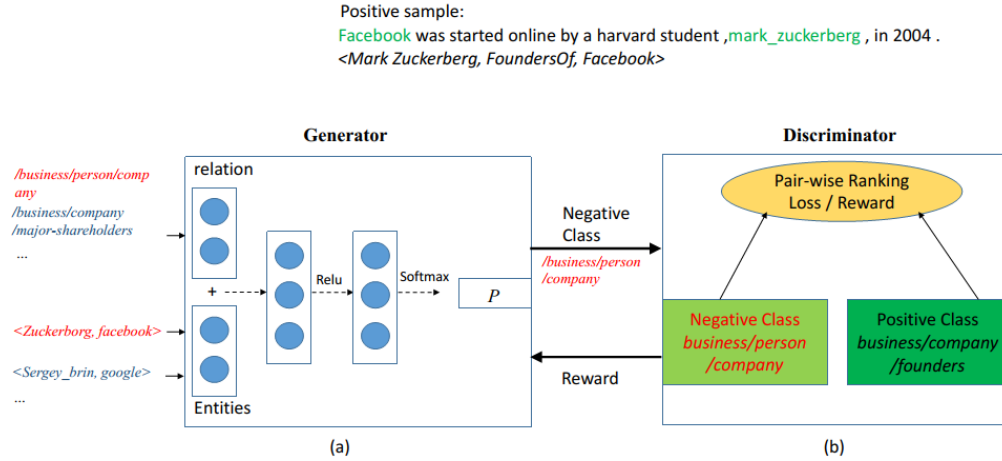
Positive sample:
Facebook was started online by a harvard student ,mark_zuckerberg , in 2004 .
<Mark Zuckerberg, FoundersOf, Facebook>

Generator

/business/person/company
/business/company/major-shareholders
...

<Zuckerborg, facebook>
<Sergey_brin, google>
...

relation
+
Relu
Softmax
$P$
Entities

Negative Class
/business/person/company

Reward

Discriminator

Pair-wise Ranking Loss / Reward

Negative Class
business/person/company

Positive Class
business/company/founders

(a)

(b)